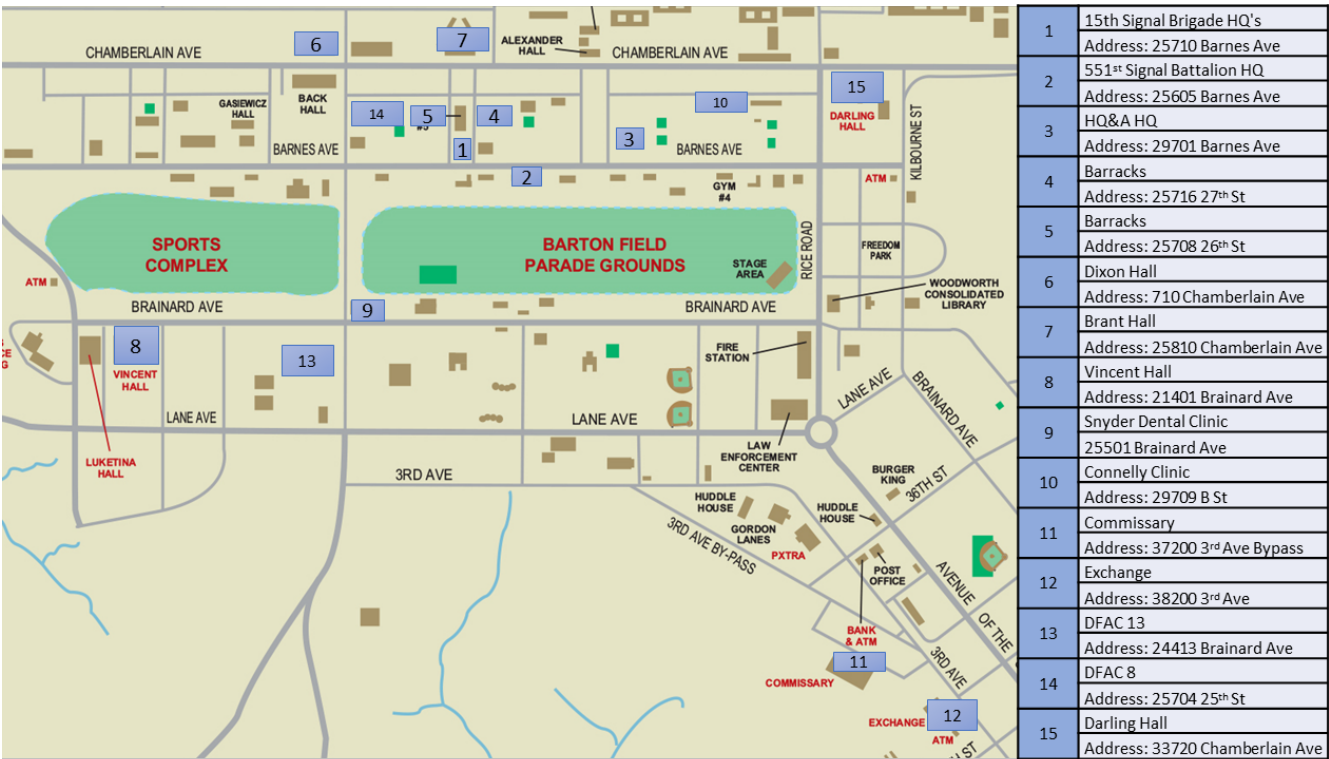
CHAMBERLAIN AVE
6
7
ALEXANDER HALL
CHAMBERLAIN AVE
GASIEWICZ HALL
BACK HALL
14
5
#5
4
10
15
DARLING HALL
KILBOURNE ST
3
BARNES AVE
1
BARNES AVE
2
ATM
GYM #4
SPORTS COMPLEX
BARTON FIELD PARADE GROUNDS
STAGE AREA
RICE ROAD
FREEDOM PARK
ATM
BRAINARD AVE
9
BRAINARD AVE
WOODWORTH CONSOLIDATED LIBRARY
8
VINCENT HALL
13
FIRE STATION
LANE AVE
BRAINARD AVE
LANE AVE
LANE AVE
LUKETINA HALL
3RD AVE
LAW ENFORCEMENT CENTER
BURGER KING
36TH ST
HUDDLE HOUSE
HUDDLE HOUSE
GORDON LANES
3RD AVE BY-PASS
PXTRA
POST OFFICE
AVENUE OF THE
BANK & ATM
11
3RD AVE
COMMISSARY
EXCHANGE
12
ATM

| 1 | 15th Signal Brigade HQ's<br>Address: 25710 Barnes Ave |
|---|---|
| 2 | 551st Signal Battalion HQ<br>Address: 25605 Barnes Ave |
| 3 | HQ&A HQ<br>Address: 29701 Barnes Ave |
| 4 | Barracks<br>Address: 25716 27th St |
| 5 | Barracks<br>Address: 25708 26th St |
| 6 | Dixon Hall<br>Address: 710 Chamberlain Ave |
| 7 | Brant Hall<br>Address: 25810 Chamberlain Ave |
| 8 | Vincent Hall<br>Address: 21401 Brainard Ave |
| 9 | Snyder Dental Clinic<br>25501 Brainard Ave |
| 10 | Connelly Clinic<br>Address: 29709 B St |
| 11 | Commissary<br>Address: 37200 3rd Ave Bypass |
| 12 | Exchange<br>Address: 38200 3rd Ave |
| 13 | DFAC 13<br>Address: 24413 Brainard Ave |
| 14 | DFAC 8<br>Address: 25704 25th St |
| 15 | Darling Hall<br>Address: 33720 Chamberlain Ave |